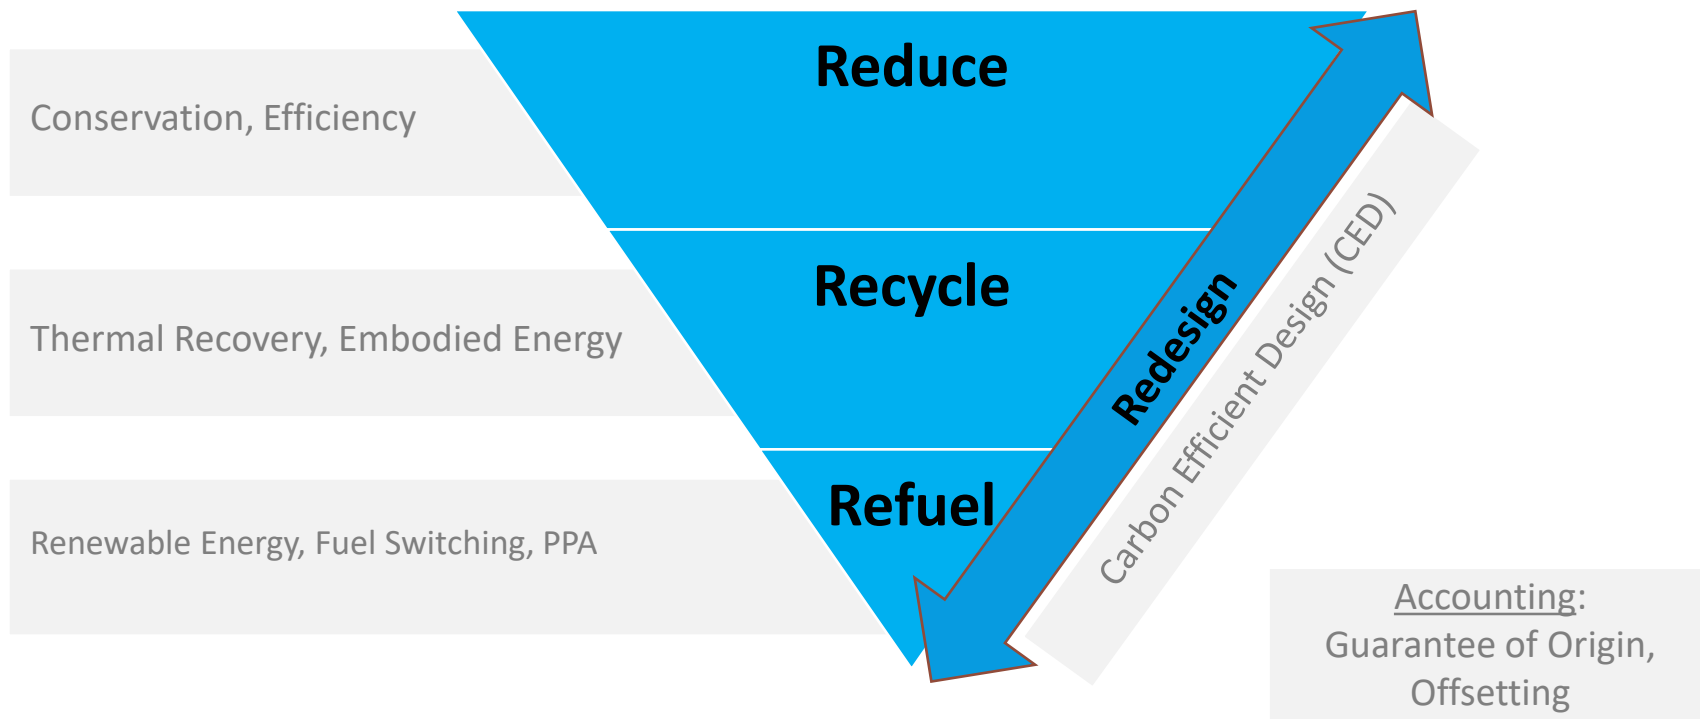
Reduce

Conservation, Efficiency

Recycle

Thermal Recovery, Embodied Energy

Refuel

Renewable Energy, Fuel Switching, PPA

Redesign

Carbon Efficient Design (CED)

Accounting:
Guarantee of Origin,
Offsetting